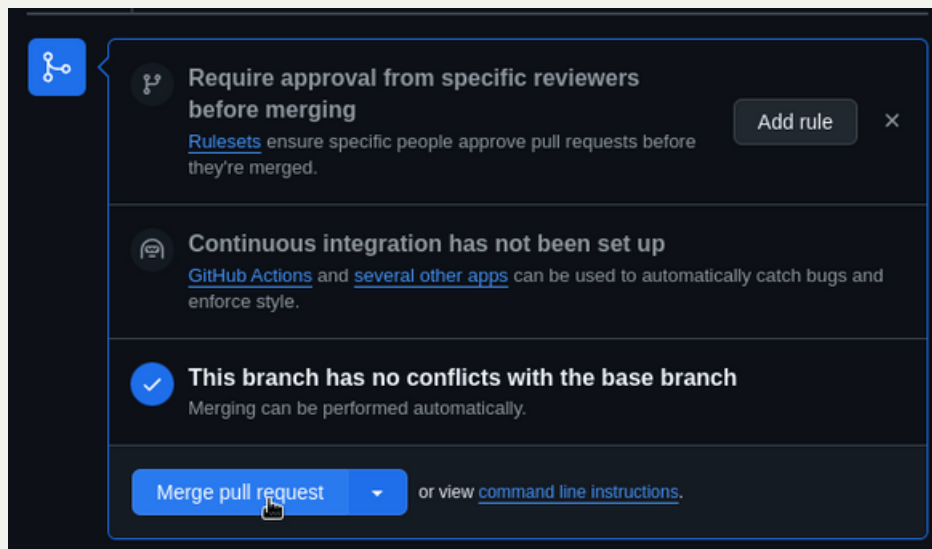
Require approval from specific reviewers before merging

Rulesets ensure specific people approve pull requests before they're merged.

Add rule

×

Continuous integration has not been set up

GitHub Actions and several other apps can be used to automatically catch bugs and enforce style.

This branch has no conflicts with the base branch

Merging can be performed automatically.

Merge pull request

or view command line instructions.